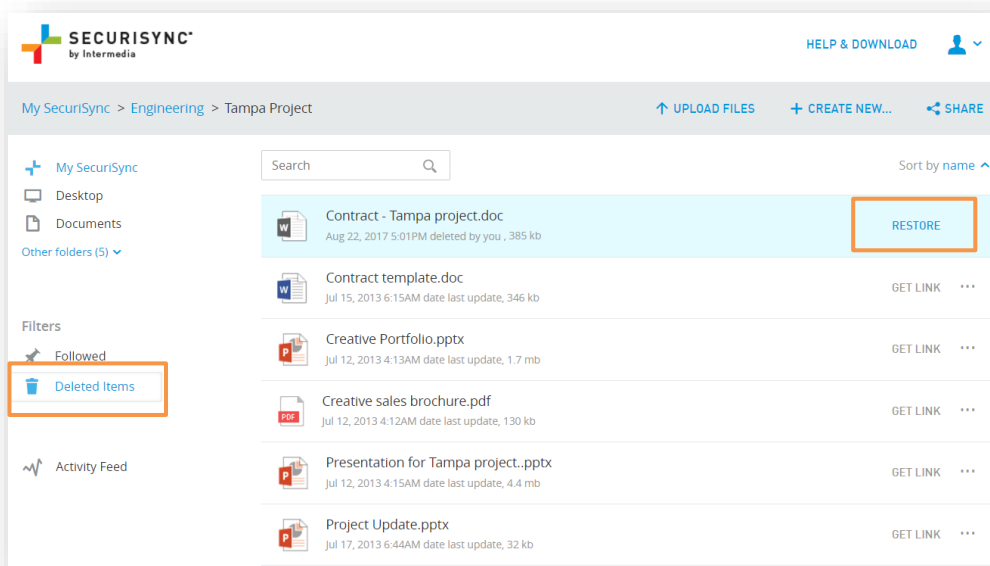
SECURISYNC®
by Intermedia

HELP & DOWNLOAD

My SecuriSync > Engineering > Tampa Project

UPLOAD FILES
CREATE NEW...
SHARE

My SecuriSync
Desktop
Documents
Other folders (5)

Filters
Followed
Deleted Items

Activity Feed

Search

Sort by name

W
Contract - Tampa project.doc
Aug 22, 2017 5:01PM deleted by you , 385 kb
RESTORE

W
Contract template.doc
Jul 15, 2013 6:15AM date last update, 346 kb
GET LINK ···

P
Creative Portfolio.pptx
Jul 12, 2013 4:13AM date last update, 1.7 mb
GET LINK ···

PDF
Creative sales brochure.pdf
Jul 12, 2013 4:12AM date last update, 130 kb
GET LINK ···

P
Presentation for Tampa project..pptx
Jul 12, 2013 4:15AM date last update, 4.4 mb
GET LINK ···

P
Project Update.pptx
Jul 17, 2013 6:44AM date last update, 32 kb
GET LINK ···